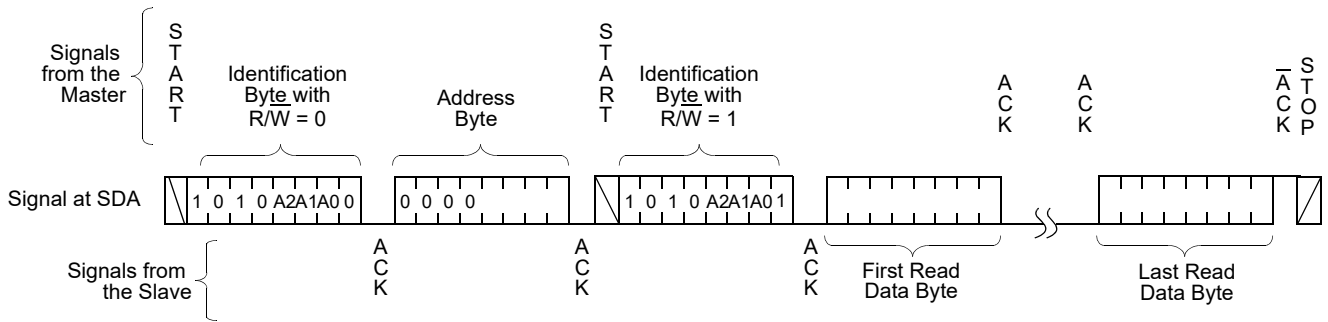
Signals from the Master

START

Identification Byte with R/W = 0

Address Byte

START

Identification Byte with R/W = 1

ACK

ACK

$\overline{ACK}$

STOP

Signal at SDA

1 0 1 0 A2 A1 A0 0

0 0 0 0

1 0 1 0 A2 A1 A0 1

Signals from the Slave

ACK

ACK

ACK

First Read Data Byte

Last Read Data Byte